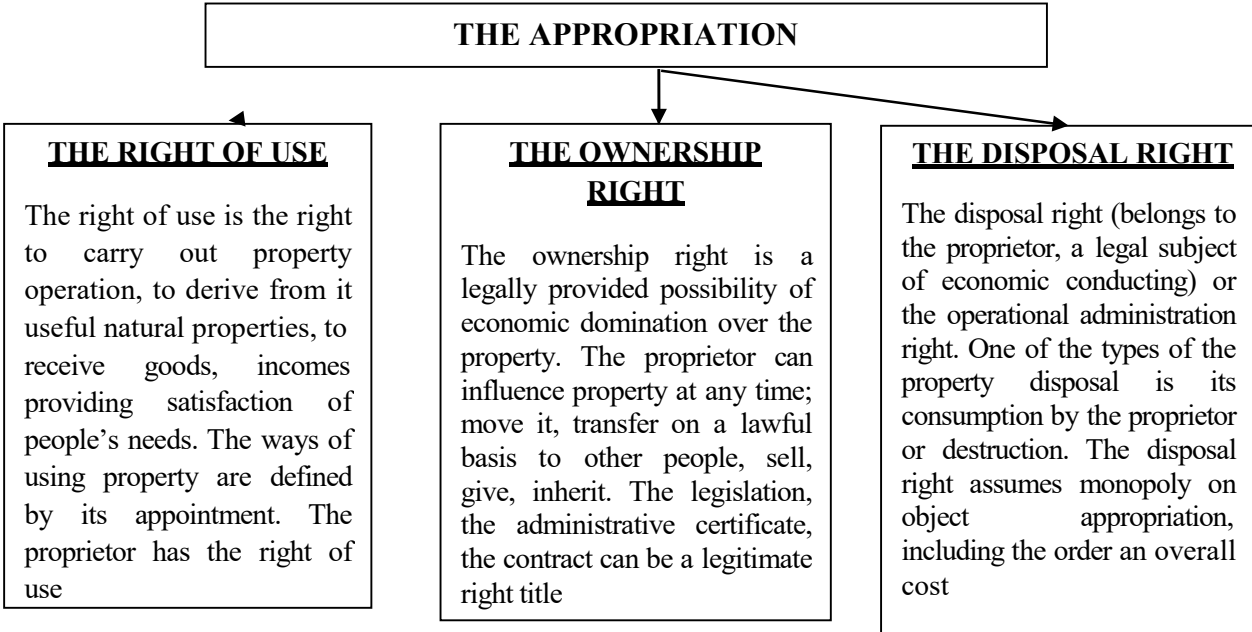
THE APPROPRIATION

THE RIGHT OF USE

The right of use is the right to carry out property operation, to derive from it useful natural properties, to receive goods, incomes providing satisfaction of people's needs. The ways of using property are defined by its appointment. The proprietor has the right of use

THE OWNERSHIP RIGHT

The ownership right is a legally provided possibility of economic domination over the property. The proprietor can influence property at any time; move it, transfer on a lawful basis to other people, sell, give, inherit. The legislation, the administrative certificate, the contract can be a legitimate right title

THE DISPOSAL RIGHT

The disposal right (belongs to the proprietor, a legal subject of economic conducting) or the operational administration right. One of the types of the property disposal is its consumption by the proprietor or destruction. The disposal right assumes monopoly on object appropriation, including the order an overall cost